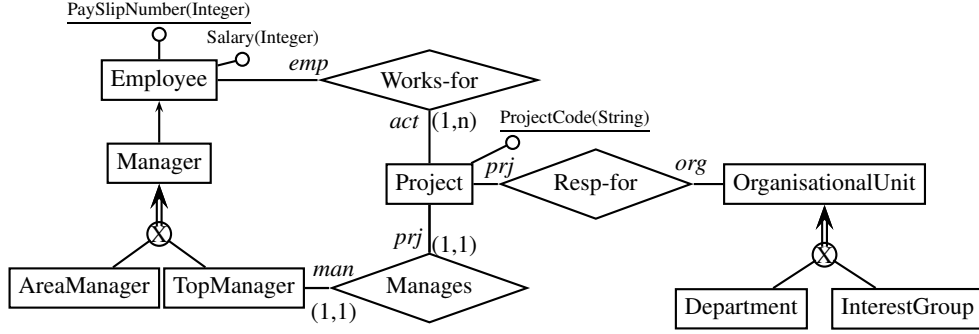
PaySlipNumber(Integer)
Salary(Integer)
Employee
emp
Works-for
act
(1,n)
ProjectCode(String)
Manager
Project
prj
Resp-for
org
OrganisationalUnit
prj
(1,1)
AreaManager
TopManager
man
Manages
(1,1)
Department
InterestGroup